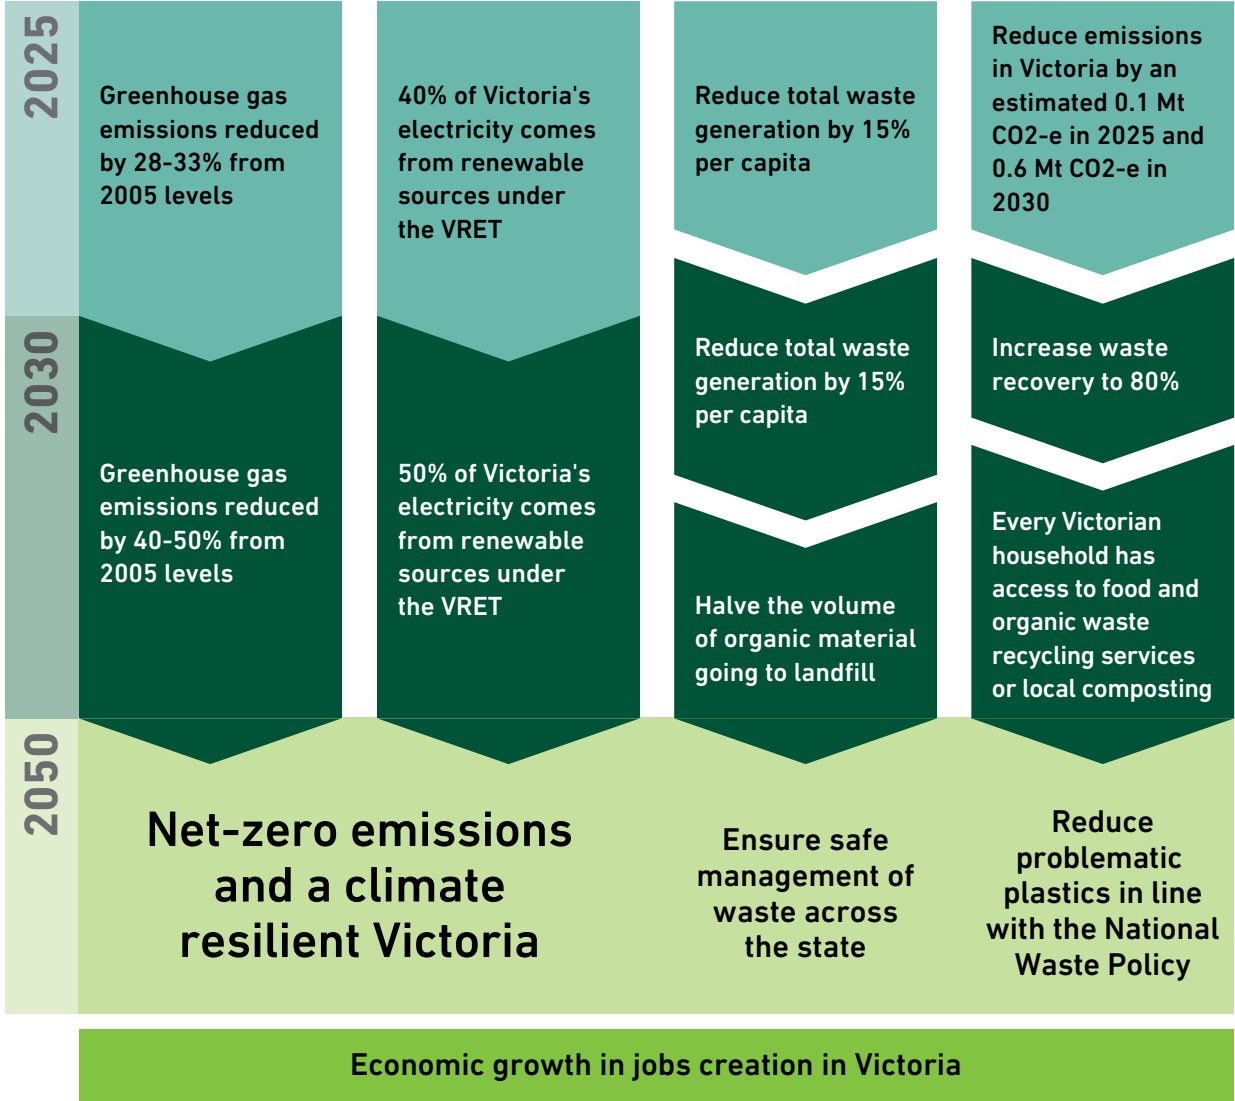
2025

Greenhouse gas emissions reduced by 28-33% from 2005 levels

40% of Victoria's electricity comes from renewable sources under the VRET

Reduce total waste generation by 15% per capita

Reduce emissions in Victoria by an estimated 0.1 Mt CO2-e in 2025 and 0.6 Mt CO2-e in 2030

2030

Reduce total waste generation by 15% per capita

Increase waste recovery to 80%

Greenhouse gas emissions reduced by 40-50% from 2005 levels

50% of Victoria's electricity comes from renewable sources under the VRET

Halve the volume of organic material going to landfill

Every Victorian household has access to food and organic waste recycling services or local composting

2050

Net-zero emissions and a climate resilient Victoria

Ensure safe management of waste across the state

Reduce problematic plastics in line with the National Waste Policy

Economic growth in jobs creation in Victoria